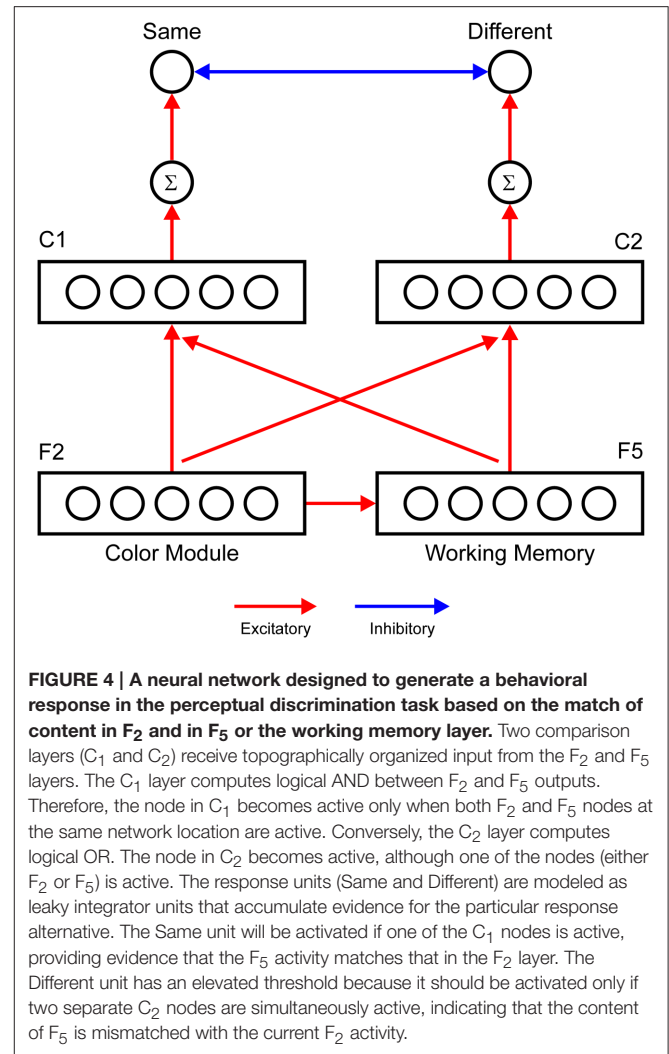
Same

Different

$\Sigma$

$\Sigma$

C1

C2

F2

F5

Color Module

Working Memory

Excitatory

Inhibitory

**FIGURE 4 | A neural network designed to generate a behavioral response in the perceptual discrimination task based on the match of content in $F_2$ and in $F_5$ or the working memory layer.** Two comparison layers ($C_1$ and $C_2$) receive topographically organized input from the $F_2$ and $F_5$ layers. The $C_1$ layer computes logical AND between $F_2$ and $F_5$ outputs. Therefore, the node in $C_1$ becomes active only when both $F_2$ and $F_5$ nodes at the same network location are active. Conversely, the $C_2$ layer computes logical OR. The node in $C_2$ becomes active, although one of the nodes (either $F_2$ or $F_5$) is active. The response units (Same and Different) are modeled as leaky integrator units that accumulate evidence for the particular response alternative. The Same unit will be activated if one of the $C_1$ nodes is active, providing evidence that the $F_5$ activity matches that in the $F_2$ layer. The Different unit has an elevated threshold because it should be activated only if two separate $C_2$ nodes are simultaneously active, indicating that the content of $F_5$ is mismatched with the current $F_2$ activity.